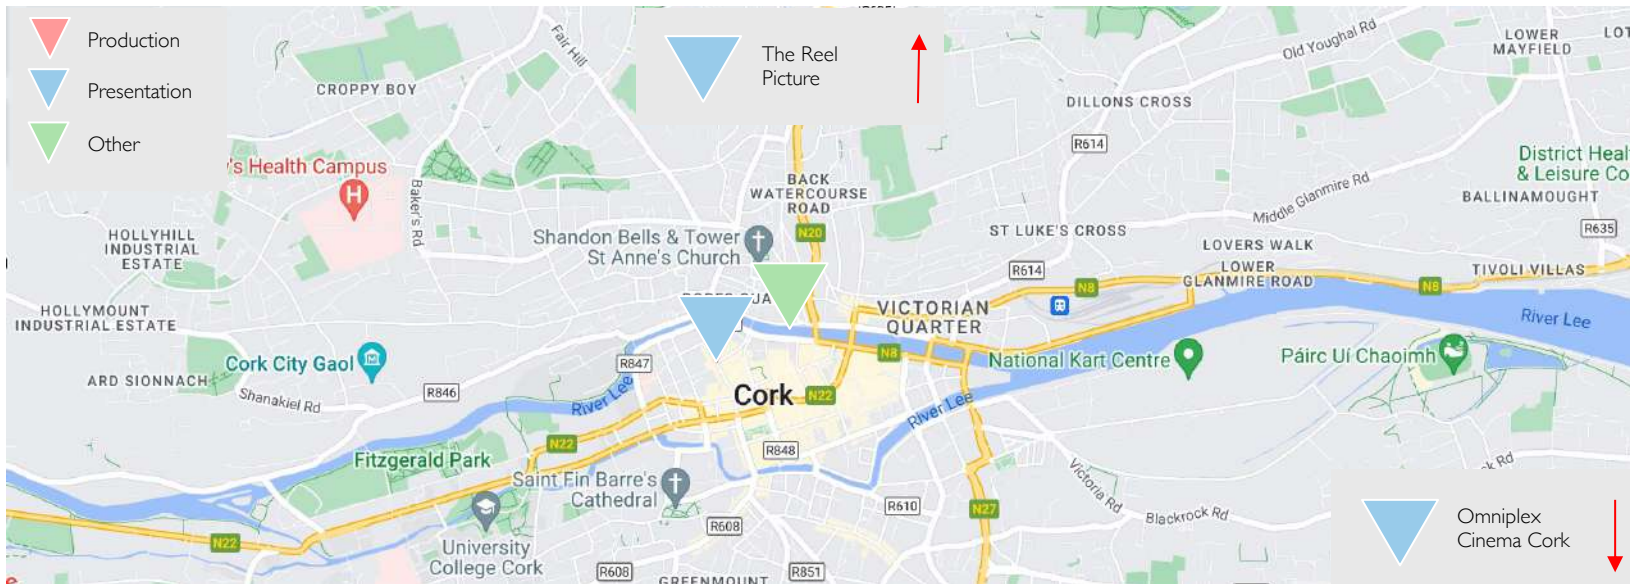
Production

Presentation

Other

The Reel Picture

Omniplex Cinema Cork

's Health Campus

CROPPY BOY

Fair Hill

Baker's Rd

HOLLYHILL INDUSTRIAL ESTATE

HOLLYMOUNT INDUSTRIAL ESTATE

Cork City Gaol

ARD SIONNACH

Shanakiel Rd

R846

R847

River Lee

N22

Fitzgerald Park

Saint Fin Barre's Cathedral

University College Cork

R608

GREENMOUNT

R851

R608

R848

Cork

N22

Shandon Bells & Tower

St Anne's Church

BACK WATERCOURSE ROAD

N20

VICTORIAN QUARTER

N8

R610

N27

River Lee

Victoria Rd

Blackrock Rd

National Kart Centre

Páirc Uí Chaoimh

River Lee

ST LUKE'S CROSS

R614

R614

DILLONS CROSS

Old Youghal Rd

LOWER MAYFIELD

LOT

District Heal & Leisure Co

BALLINAMOUGHT

Middle Glanmire Rd

R635

LOVERS WALK

LOWER GLANMIRE ROAD

N8

N8

TIVOLI VILLAS

k Rd